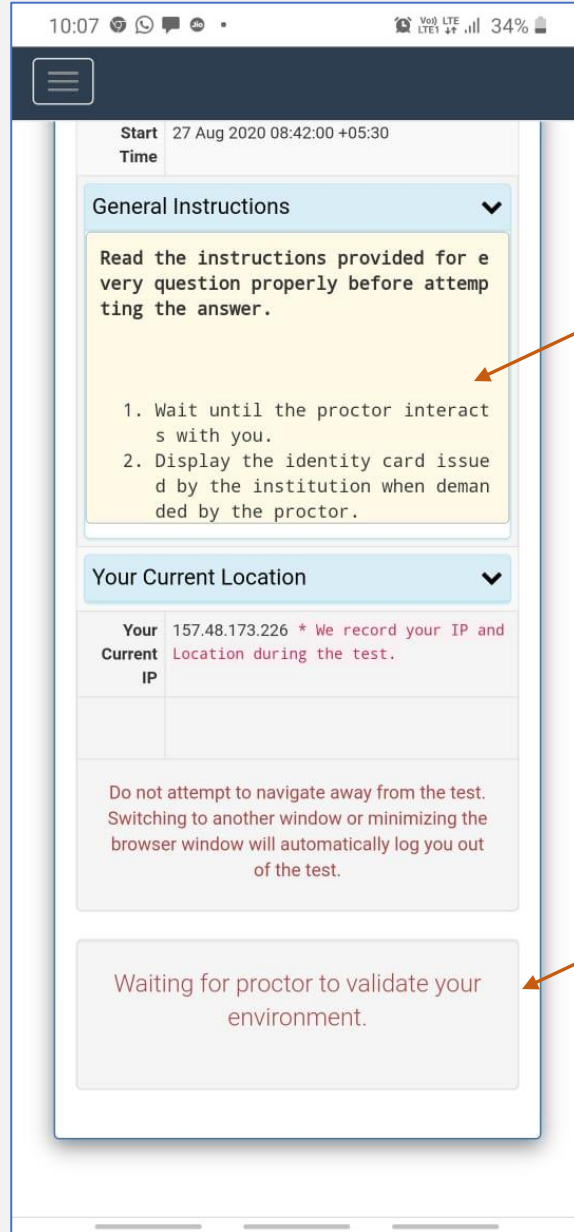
10:07 34%

| Start Time | 27 Aug 2020 08:42:00 +05:30 |
|---|---|

General Instructions

Read the instructions provided for every question properly before attempting the answer.

1. Wait until the proctor interacts with you.
2. Display the identity card issued by the institution when demanded by the proctor.

Your Current Location

| Your Current IP | 157.48.173.226 * We record your IP and Location during the test. |
|---|---|
| | |

Do not attempt to navigate away from the test. Switching to another window or minimizing the browser window will automatically log you out of the test.

Waiting for proctor to validate your environment.